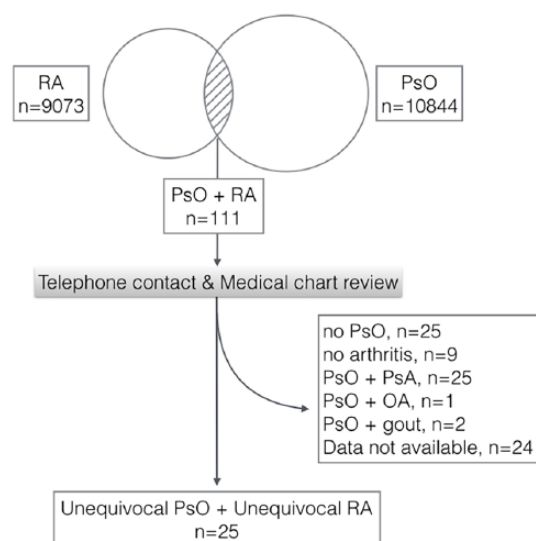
RA
n=9073

PsO
n=10844

PsO + RA
n=111

Telephone contact & Medical chart review

no PsO, n=25
no arthritis, n=9
PsO + PsA, n=25
PsO + OA, n=1
PsO + gout, n=2
Data not available, n=24

Unequivocal PsO + Unequivocal RA
n=25